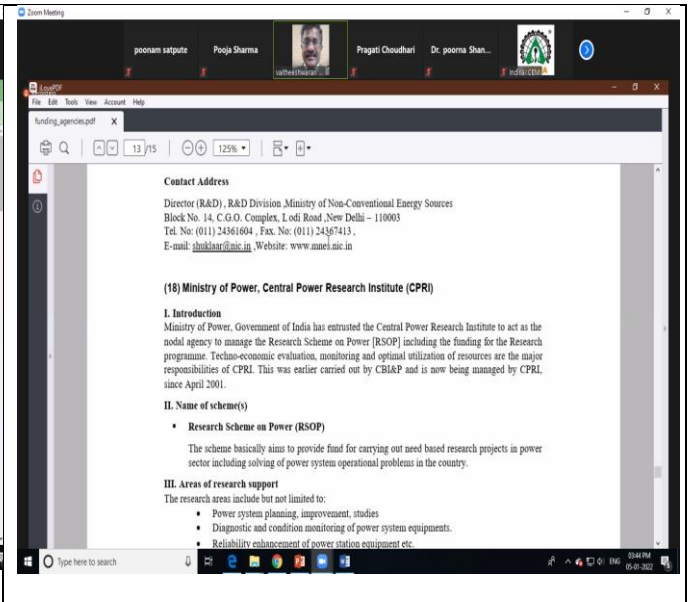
Zoom Meeting

poonam satpute
Pooja Sharma
vaitheeshwaran
Pragati Choudhari
Dr. poorna Shan...
IndiraICEM

iLovePDF
File Edit Tools View Account Help
funding_agencies.pdf

13 /15
125%

Contact Address

Director (R&D) , R&D Division ,Ministry of Non-Conventional Energy Sources
Block No. 14, C.G.O. Complex, Lodi Road ,New Delhi – 110003
Tel. No: (011) 24361604 , Fax. No: (011) 24367413 ,
E-mail: shuklaar@nic.in ,Website: www.mnes.nic.in

(18) Ministry of Power, Central Power Research Institute (CPRI)

I. Introduction
Ministry of Power, Government of India has entrusted the Central Power Research Institute to act as the nodal agency to manage the Research Scheme on Power [RSOP] including the funding for the Research programme. Techno-economic evaluation, monitoring and optimal utilization of resources are the major responsibilities of CPRI. This was earlier carried out by CBI&P and is now being managed by CPRI, since April 2001.

II. Name of scheme(s)

• Research Scheme on Power (RSOP)

The scheme basically aims to provide fund for carrying out need based research projects in power sector including solving of power system operational problems in the country.

III. Areas of research support
The research areas include but not limited to:
• Power system planning, improvement, studies
• Diagnostic and condition monitoring of power system equipments.
• Reliability enhancement of power station equipment etc.

Type here to search
ENG
03:44 PM
05-01-2022